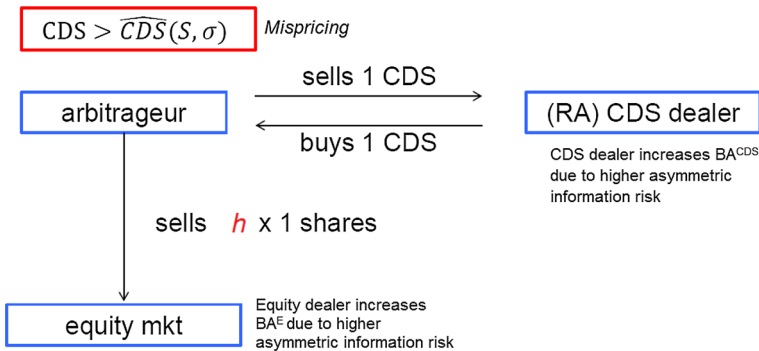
$\text{CDS} > \widehat{CDS}(S, \sigma)$ Mispricing

sells 1 CDS

arbitrageur

(RA) CDS dealer

buys 1 CDS

CDS dealer increases BA$^{CDS}$ due to higher asymmetric information risk

sells $h$ x 1 shares

equity mkt

Equity dealer increases BA$^{E}$ due to higher asymmetric information risk